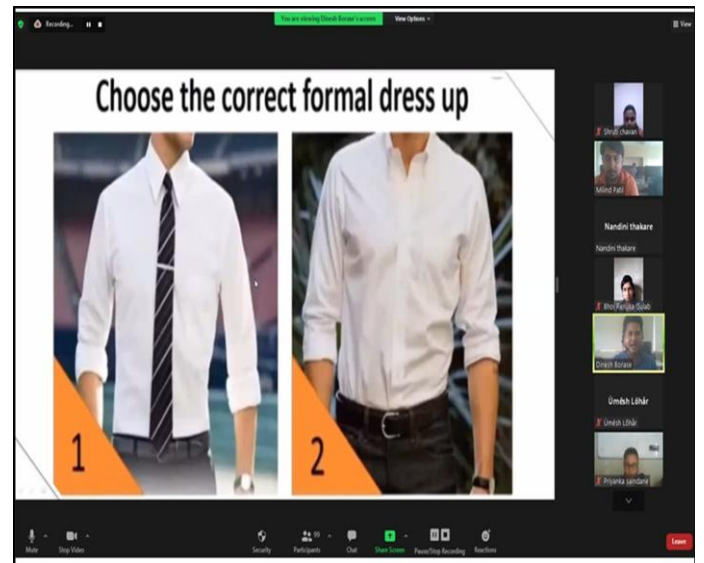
Recording...

You are viewing Dinesh Borase's screen

View Options

View

Choose the correct formal dress up

1

2

Shruti chavan

Milind Patil

Nandini thakare

Nandini thakare

Bhoi Parijita Gulab

Dinesh Borase

Umesh Lohar

Umesh Lohar

Priyanka sandane

Mute

Stop Video

Security

Participants 99

Chat

Share Screen

Pause/Stop Recording

Reactions

Leave